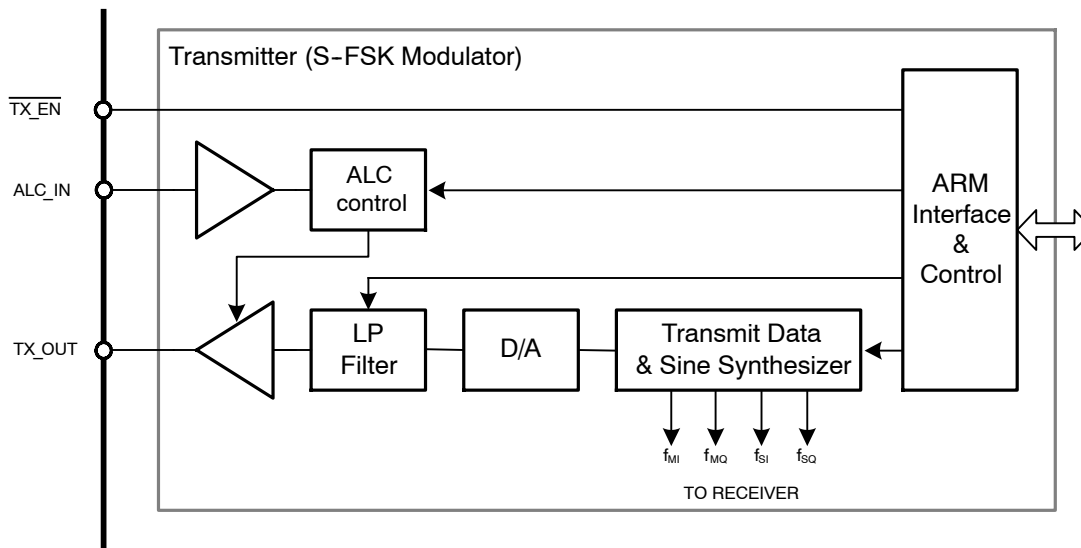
Transmitter (S-FSK Modulator)

$\overline{TX\_EN}$

ALC_IN

ALC control

ARM Interface & Control

TX_OUT

LP Filter

D/A

Transmit Data & Sine Synthesizer

$f_{MI}$ $f_{MQ}$ $f_{SI}$ $f_{SQ}$

TO RECEIVER